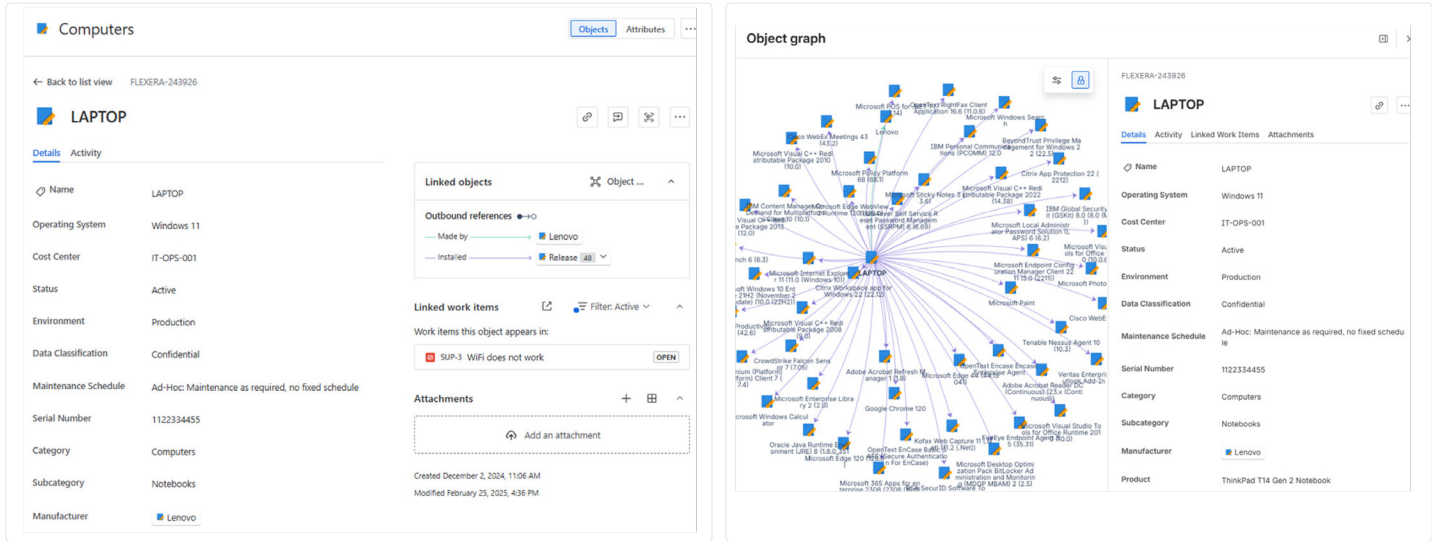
Computers

Objects Attributes ···

← Back to list view FLEXERA-243926

LAPTOP

Details Activity

Name LAPTOP
Operating System Windows 11
Cost Center IT-OPS-001
Status Active
Environment Production
Data Classification Confidential
Maintenance Schedule Ad-Hoc: Maintenance as required, no fixed schedule
Serial Number 1122334455
Category Computers
Subcategory Notebooks
Manufacturer Lenovo

Linked objects Object ...

Outbound references

Made by Lenovo
Installed Release 48

Linked work items Filter: Active

Work items this object appears in:

SUP-3 WiFi does not work OPEN

Attachments

Add an attachment

Created December 2, 2024, 11:06 AM
Modified February 25, 2025, 4:36 PM

Object graph

LAPTOP
Microsoft POS for
OpenText RightFax Client Application 16.6 (10.6)
Lenovo
Microsoft Windows Search
Cisco WebEx Meetings 43 (43.2)
IBM Personal Communications (PCOMM) 12.0
BeyondTrust Privilege Management for Windows 2 (22.5)
Microsoft Visual C++ Redistributable Package 2010 (10.0)
Microsoft Policy Platform 68 (68.1)
Citrix App Protection 22 (2212)
Microsoft Visual C++ Redistributable Package 2022 (14.38)
IBM Global Security Kit (GSKit) 8.0 (8.0)
Microsoft Edge WebView2 Runtime 120 (120.0)
Microsoft Sticky Notes 3 (3.6)
IBM Content Manager OnDemand for Multiplatforms 10 (10.1)
Visual C++ Redistributable Package 2015 (12.0)
Microsoft Local Administrator Password Solution 6 (6.2)
Self Service Reset Password Management (SSRPM) 6 (6.69)
Microsoft Endpoint Configuration Manager Client 22 11 (5.0 (2211))
Microsoft Internet Explorer 11 (11.0 (Windows 10))
Microsoft Windows 10 Enterprise 21H2 (November 2021 Update) (10.0 (21H2))
Citrix Workspace app for Windows 22 (22.12)
Microsoft Paint
Microsoft Photos
Cisco WebEx
Microsoft Visual C++ Redistributable Package 2008 (9.0)
Tenable Nessus Agent 10 (10.3)
CrowdStrike Falcon Sensor 7 (7.05)
Adobe Acrobat Refresh Manager 1 (1.8)
Microsoft Edge 44 (44.19041)
OpenText Encase Enterprise Agent
Veritas Enterprise Vault Add-In
Adobe Acrobat Reader DC (Continuous) (23.x (Continuous))
Microsoft Enterprise Library 2 (2.0)
Google Chrome 120
Microsoft Windows Calculator
Microsoft Visual Studio Tools for Office Runtime 2010 (10.0)
Kofax Web Capture 11 (11.2 (.Net))
Trellix Endpoint Agent 35 (35.0)
Oracle Java Runtime Environment (JRE) 8 (1.8.0_351)
Microsoft Edge 120 (120.0)
OpenText EnCase Basic Secure Authentication (for EnCase)
Microsoft Desktop Optimization Pack BitLocker Administration and Monitoring (MDOP MBAM) 2 (2.5)
Microsoft 365 Apps for enterprise 2308 (2308 (16.0))
RSA SecurID Software 15

FLEXERA-243926

LAPTOP

Details Activity Linked Work Items Attachments

Name LAPTOP
Operating System Windows 11
Cost Center IT-OPS-001
Status Active
Environment Production
Data Classification Confidential
Maintenance Schedule Ad-Hoc: Maintenance as required, no fixed schedule
Serial Number 1122334455
Category Computers
Subcategory Notebooks
Manufacturer Lenovo
Product ThinkPad T14 Gen 2 Notebook